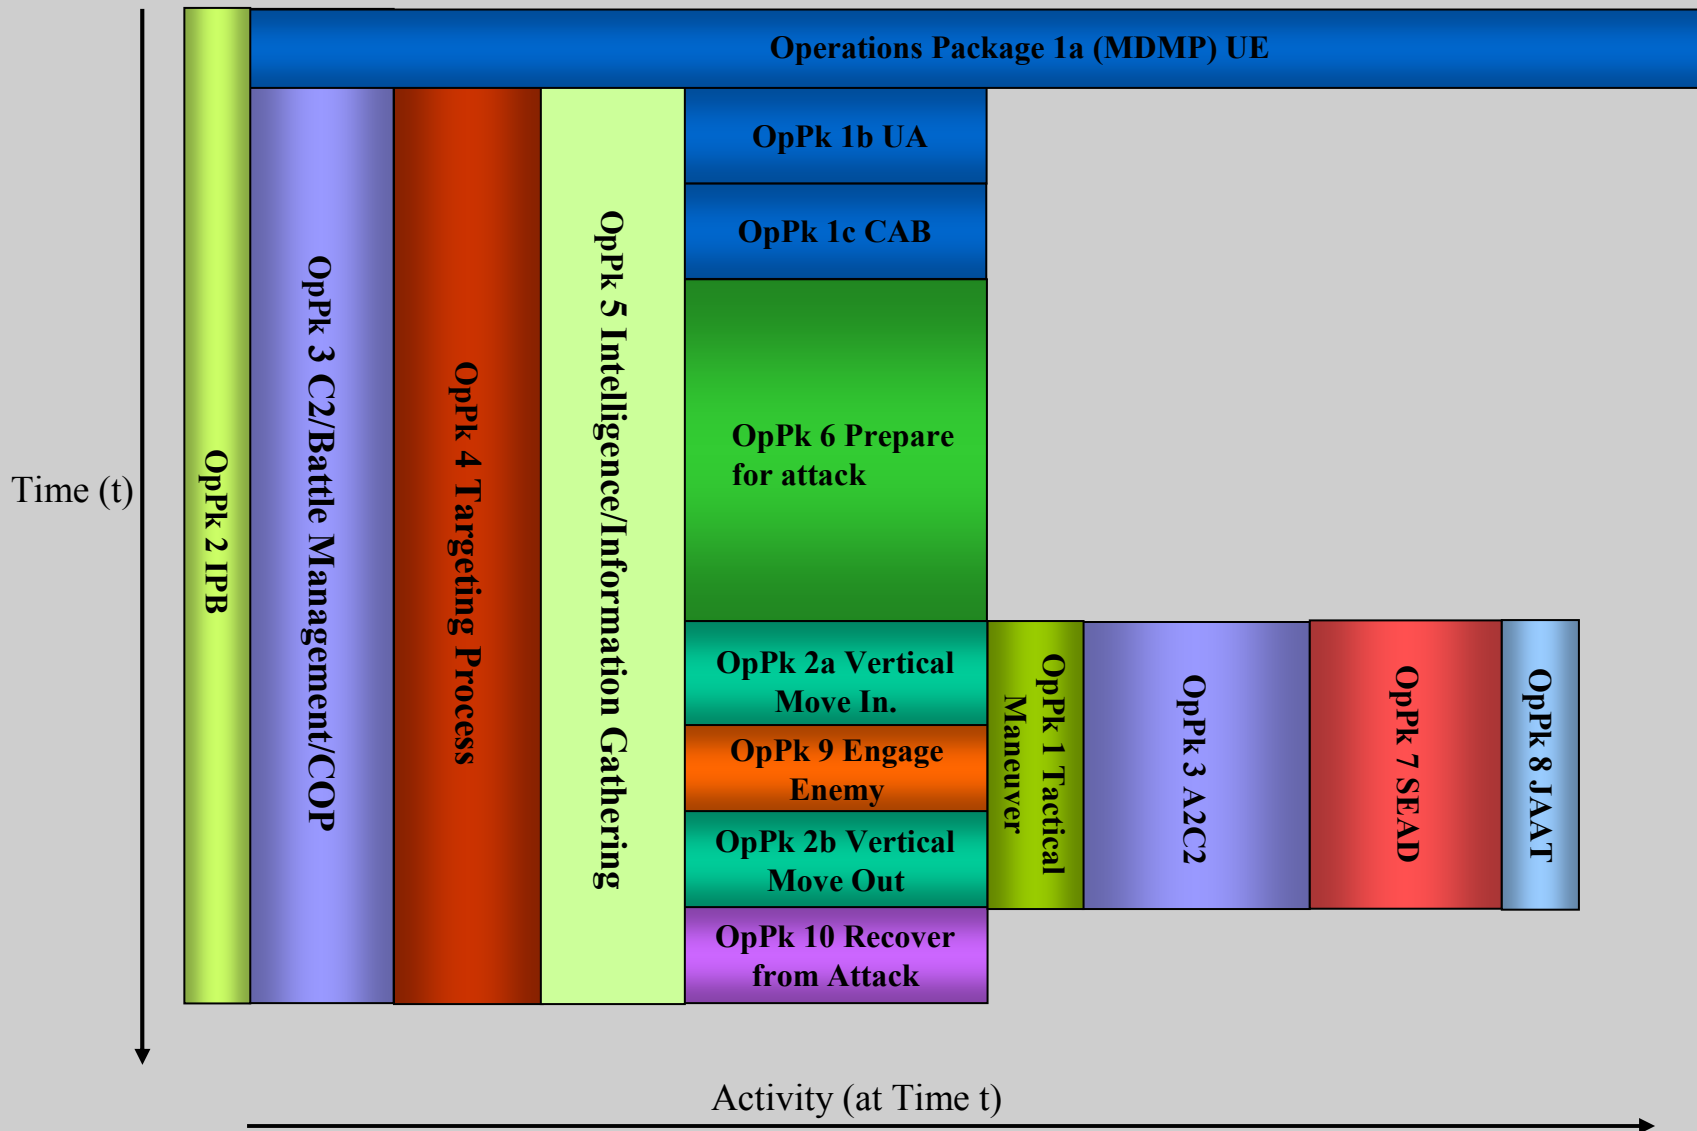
Operations Package 1a (MDMP) UE

Time (t)

OpPk 2 IPB

OpPk 3 C2/Battle Management/COP

OpPk 4 Targeting Process

OpPk 5 Intelligence/Information Gathering

OpPk 1b UA

OpPk 1c CAB

OpPk 6 Prepare for attack

OpPk 2a Vertical Move In.

OpPk 9 Engage Enemy

OpPk 2b Vertical Move Out

OpPk 10 Recover from Attack

OpPk 1 Tactical Maneuver

OpPk 3 A2C2

OpPk 7 SEAD

OpPk 8 JAAT

Activity (at Time t)